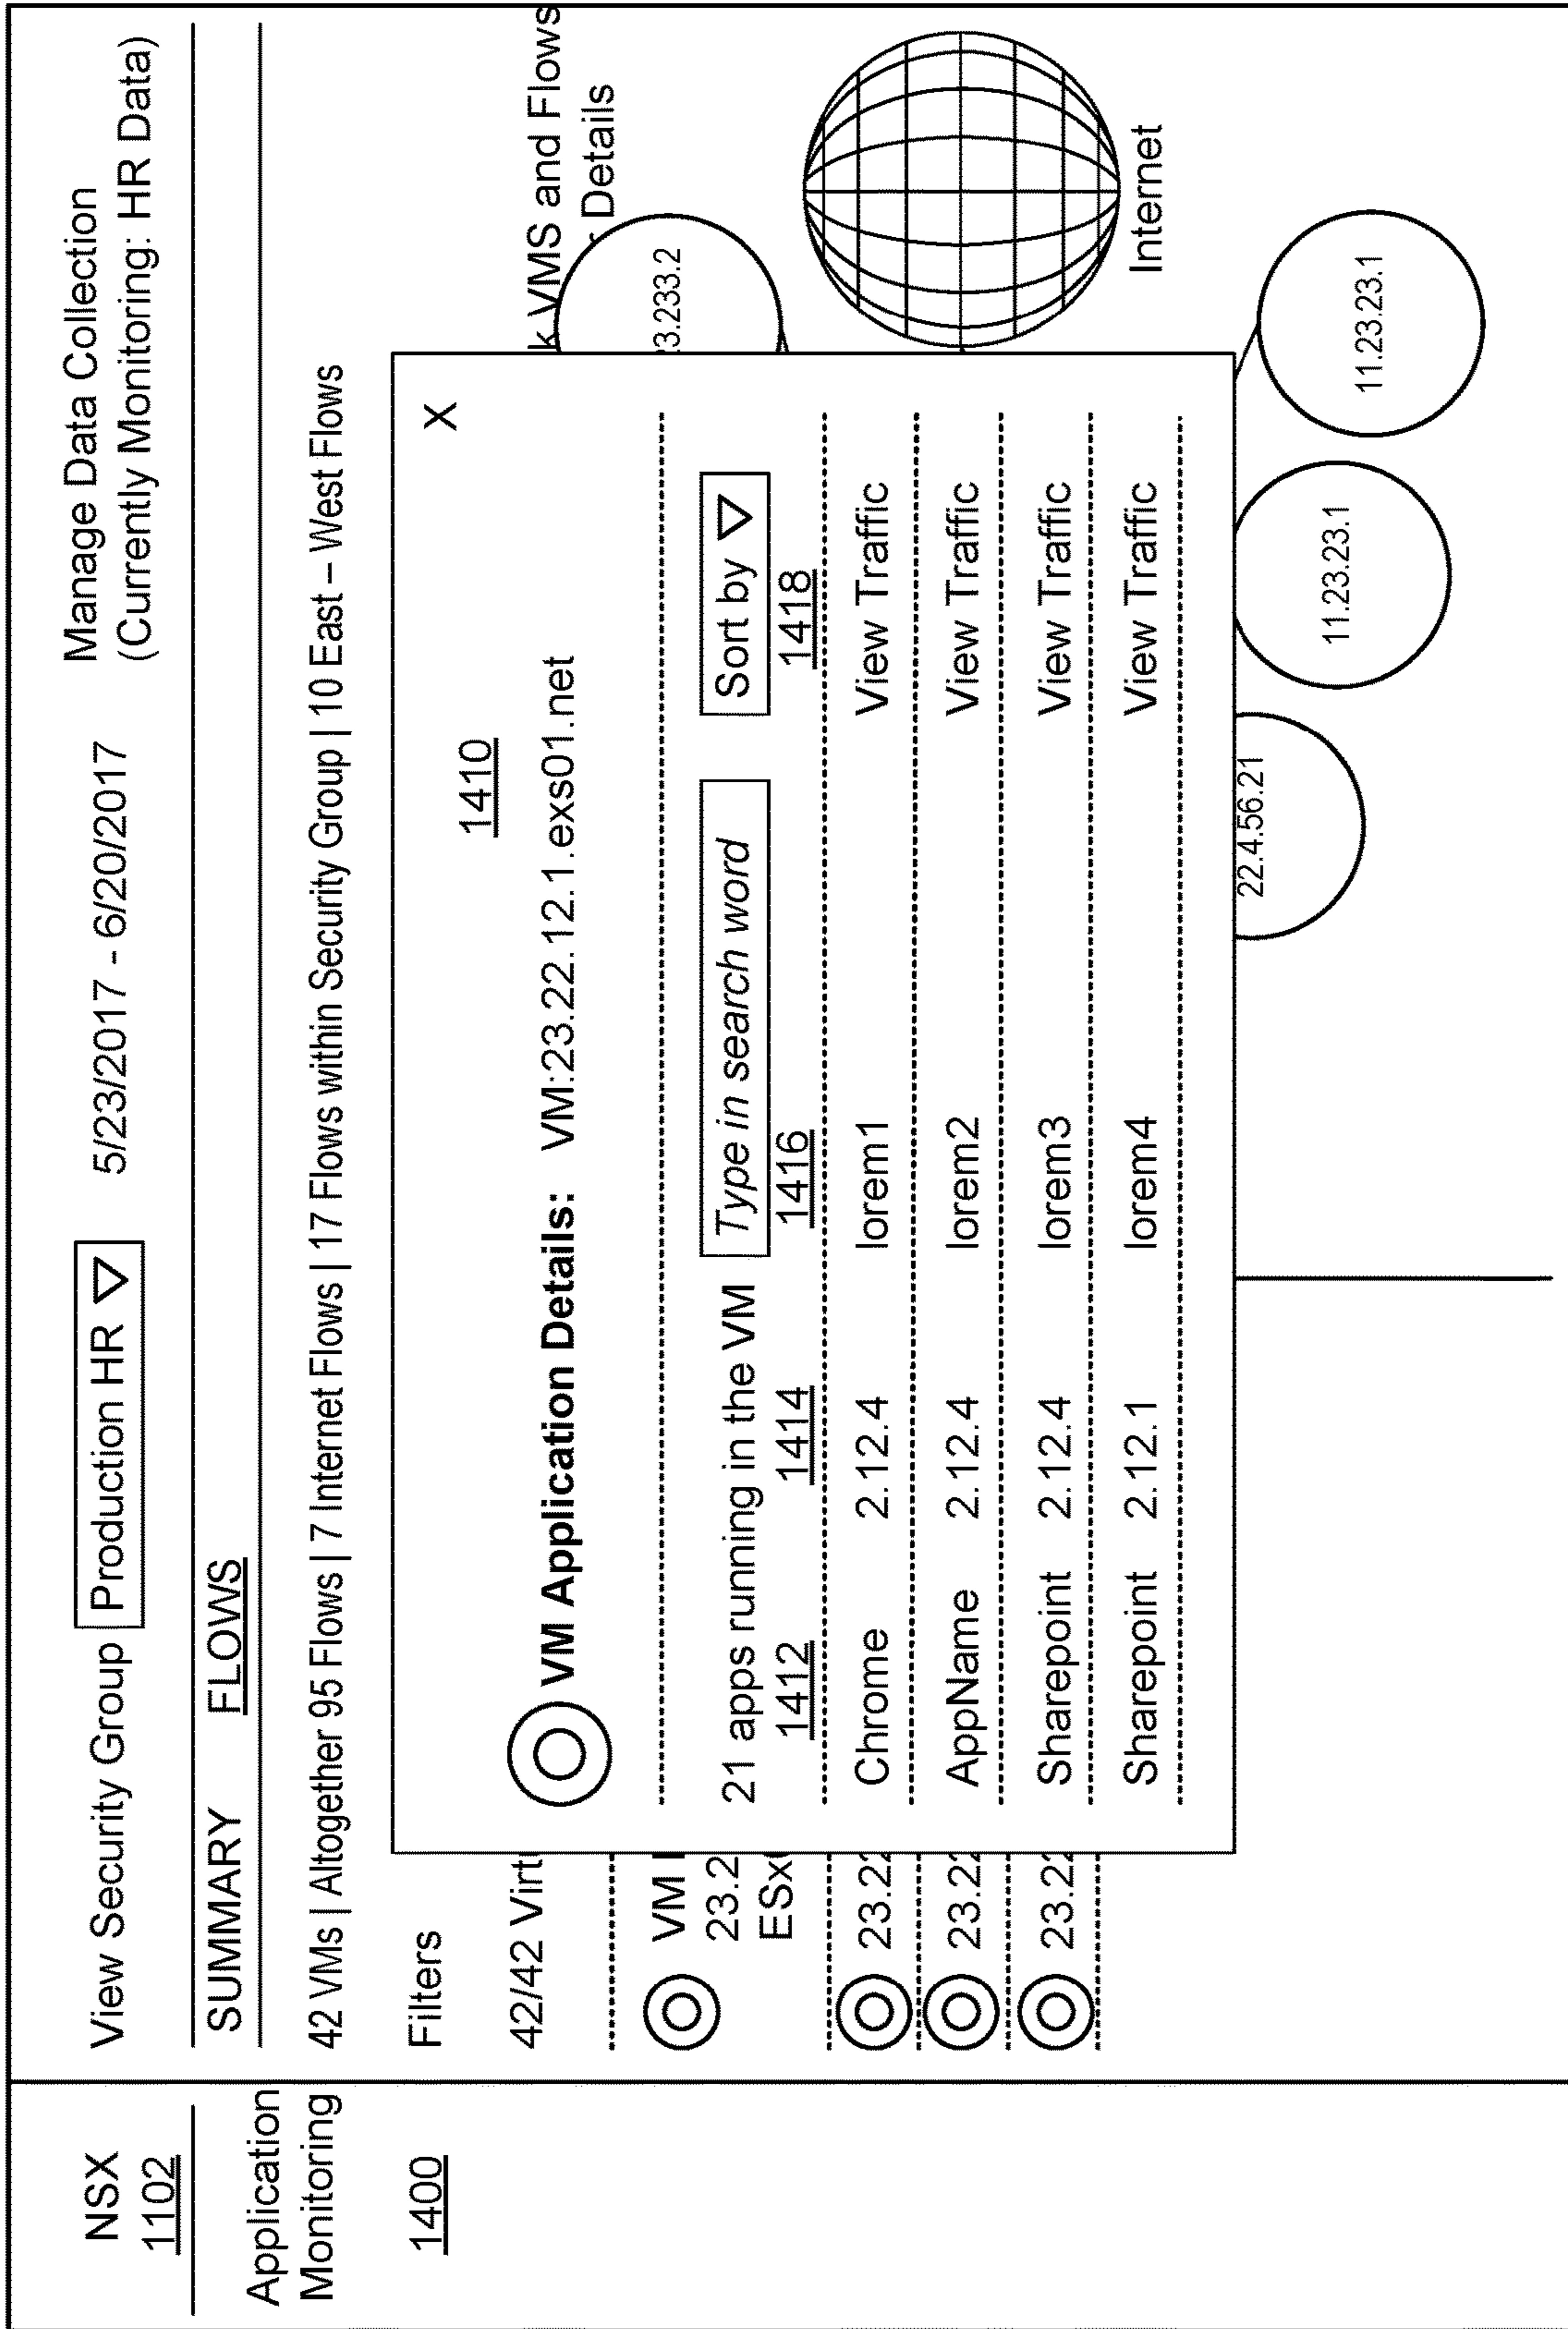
NSX
1102

Application Monitoring

1400

View Security Group Production HR ▽ 5/23/2017 - 6/20/2017 Manage Data Collection (Currently Monitoring: HR Data)

SUMMARY FLOWS

42 VMs | Altogether 95 Flows | 7 Internet Flows | 17 Flows within Security Group | 10 East – West Flows

Filters

42/42 Virt

VM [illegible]
23.2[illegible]
ESx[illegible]

23.2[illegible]

23.2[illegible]

23.2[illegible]

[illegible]k VMS and Flows
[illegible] Details

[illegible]3.233.2

Internet

22.4.56.21

11.23.23.1

11.23.23.1

1410

X

VM Application Details: VM:23.22.12.1.exs01.net

21 apps running in the VM
1412 1414

Type in search word
1416

Sort by ▽
1418

| Chrome | 2.12.4 | lorem1 | View Traffic |
|---|---|---|---|
| AppName | 2.12.4 | lorem2 | View Traffic |
| Sharepoint | 2.12.4 | lorem3 | View Traffic |
| Sharepoint | 2.12.1 | lorem4 | View Traffic |